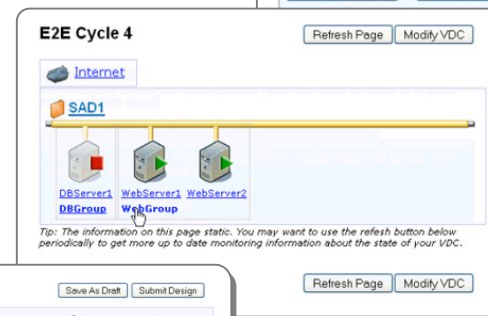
E2E Cycle 4

Refresh Page
Modify VDC

Internet

SAD1

DBServer1
WebServer1
WebServer2

DBGroup
WebGroup

Tip: The information on this page static. You may want to use the refesh button below periodically to get more up to date monitoring information about the state of your VDC.

Refresh Page
Modify VDC

Save As Draft
Submit Design